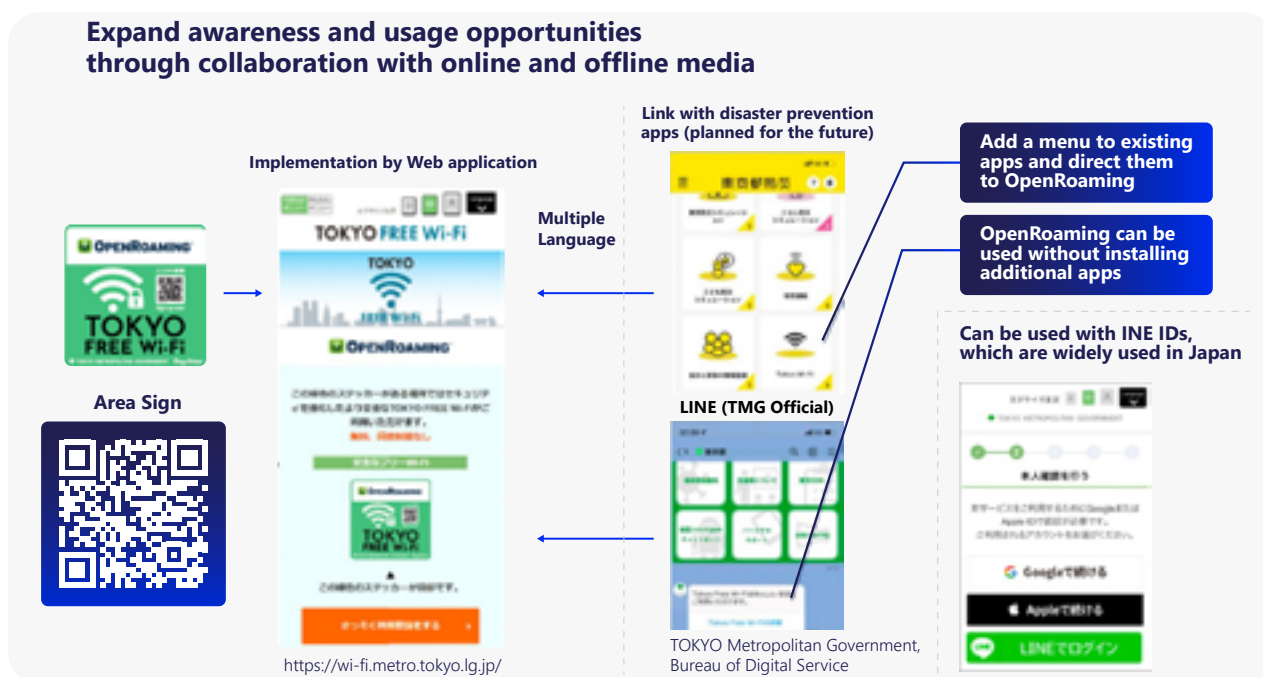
Expand awareness and usage opportunities through collaboration with online and offline media

OPENROAMING

TOKYO FREE Wi-Fi

Area Sign

Implementation by Web application

TOKYO FREE Wi-Fi

TOKYO

OPENROAMING

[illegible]

OpenRoaming

TOKYO FREE Wi-Fi

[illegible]

https://wi-fi.metro.tokyo.lg.jp/

Multiple Language

Link with disaster prevention apps (planned for the future)

東京都防災

LINE (TMG Official)

TOKYO Metropolitan Government, Bureau of Digital Service

Add a menu to existing apps and direct them to OpenRoaming

OpenRoaming can be used without installing additional apps

Can be used with INE IDs, which are widely used in Japan

TOKYO METROPOLITAN GOVERNMENT

本人確認を行う

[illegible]

Googleで続ける

Appleで続ける

LINEでログイン